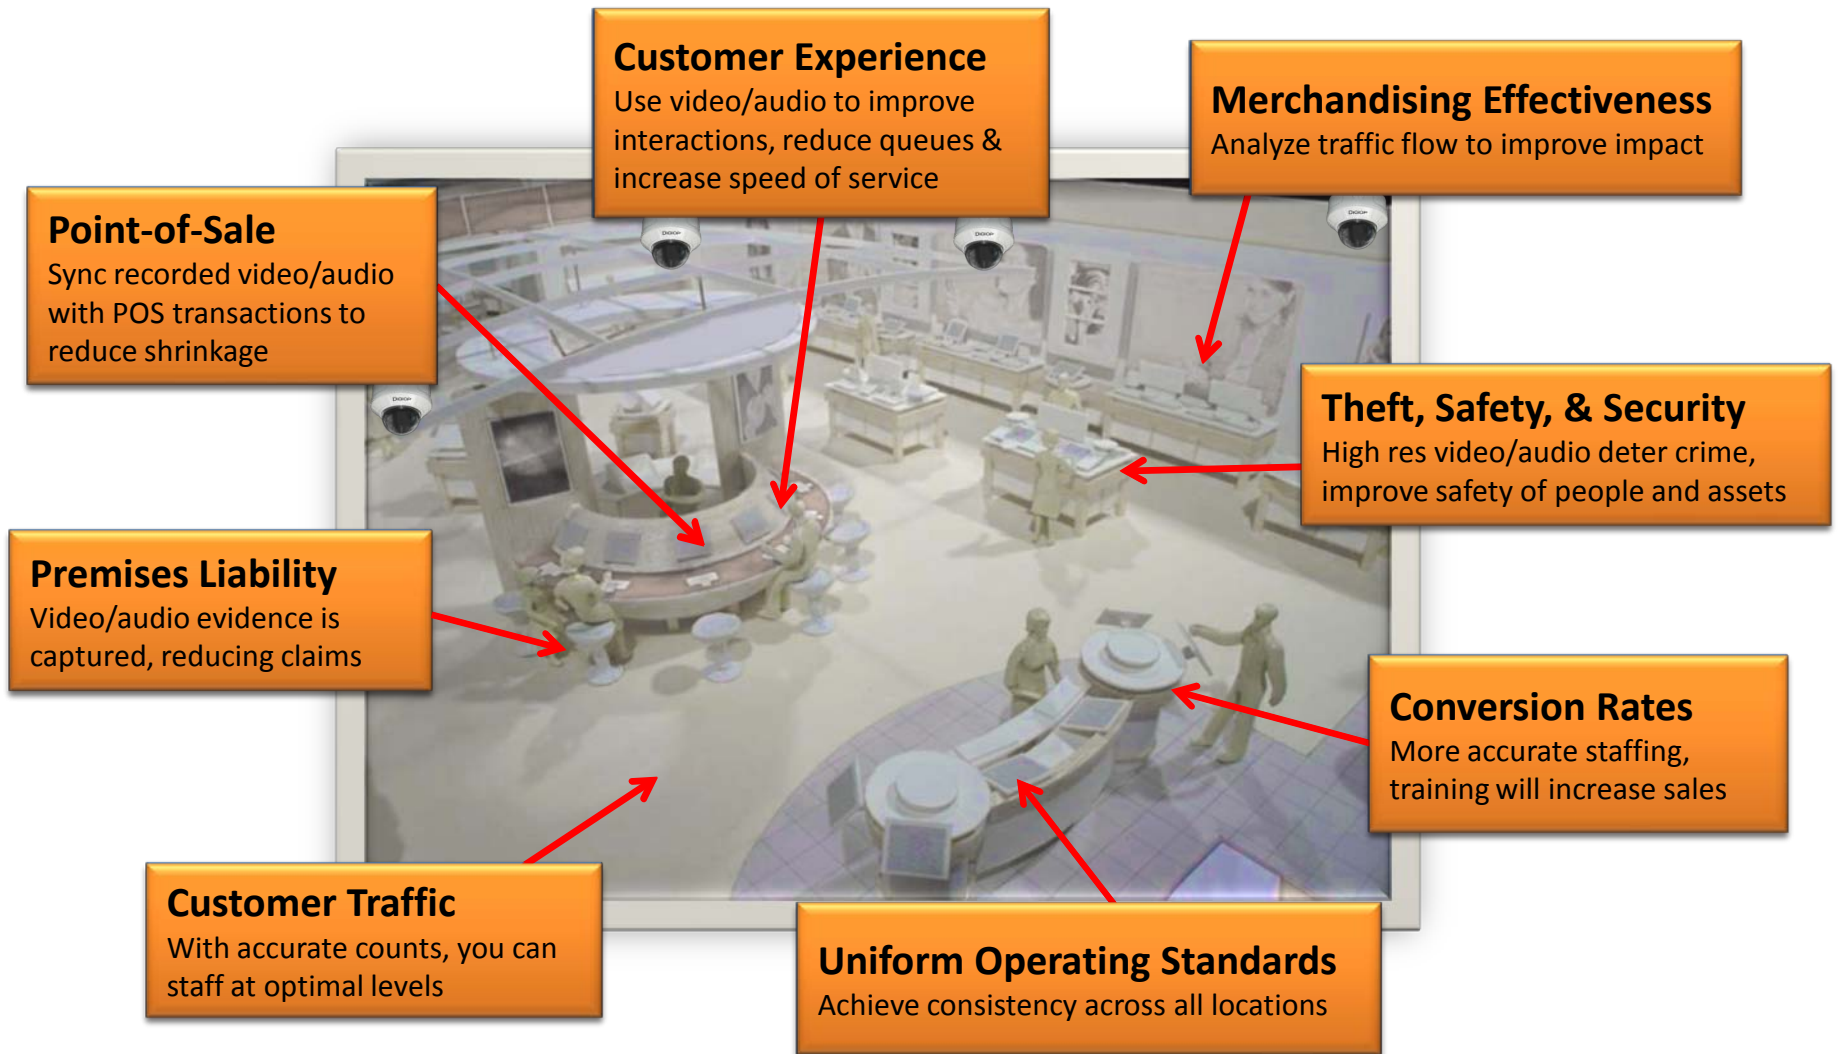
Customer Experience
Use video/audio to improve interactions, reduce queues & increase speed of service

Merchandising Effectiveness
Analyze traffic flow to improve impact

Point-of-Sale
Sync recorded video/audio with POS transactions to reduce shrinkage

Theft, Safety, & Security
High res video/audio deter crime, improve safety of people and assets

Premises Liability
Video/audio evidence is captured, reducing claims

Conversion Rates
More accurate staffing, training will increase sales

Customer Traffic
With accurate counts, you can staff at optimal levels

Uniform Operating Standards
Achieve consistency across all locations